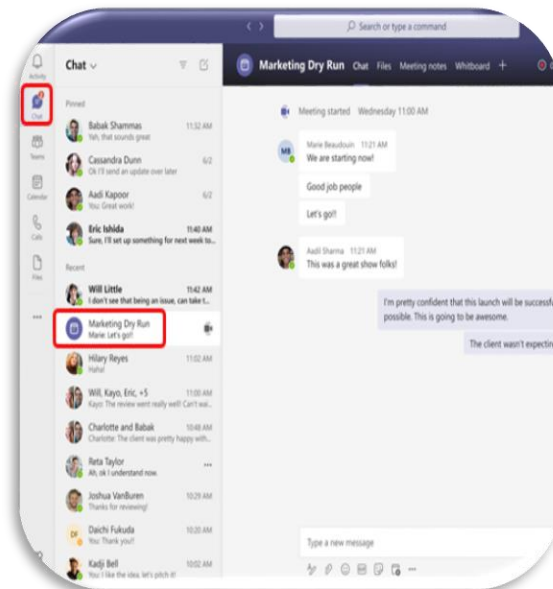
Search or type a command

Activity
Chat
Teams
Calendar
Calls
Files
...

Chat

Pinned

Babak Shammas 11:32 AM
Yes, that sounds great

Cassandra Dunn 6/2
Ok I'll send an update over later

Aadi Kapoor 6/2
You: Great work!

Eric Ishida 11:40 AM
Sure, I'll set up something for next week to...

Recent

Will Little 11:42 AM
I don't see that being an issue, can take t...

Marketing Dry Run
Marie: Let's go!!

Hilary Reyes 11:02 AM
Haha!

Will, Kayo, Eric, +5 11:00 AM
Kayo: The review went really well! Can't wa...

Charlotte and Babak 10:48 AM
Charlotte: The client was pretty happy with...

Reta Taylor
Ah, ok I understand now.

Joshua VanBuren 10:29 AM
Thanks for reviewing!

Daichi Fukuda 10:20 AM
You: Thank you!!

Kadji Bell 10:02 AM
You: I like the idea, let's pitch it!

Marketing Dry Run Chat Files Meeting notes Whiteboard +

Meeting started Wednesday 11:00 AM

Marie Beaudouin 11:21 AM
We are starting now!

Good job people

Let's go!!

Aadil Sharma 11:21 AM
This was a great show folks!

I'm pretty confident that this launch will be successfu
possible. This is going to be awesome.

The client wasn't expectin

Type a new message